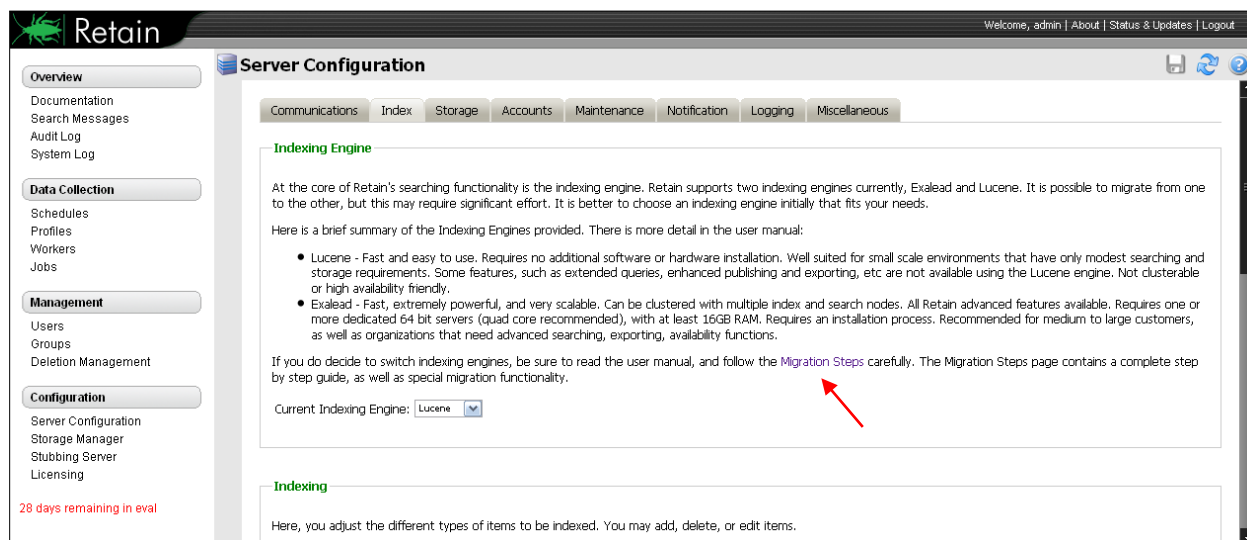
Retain

Welcome, admin | About | Status & Updates | Logout

Overview
Documentation
Search Messages
Audit Log
System Log

Data Collection
Schedules
Profiles
Workers
Jobs

Management
Users
Groups
Deletion Management

Configuration
Server Configuration
Storage Manager
Stubbing Server
Licensing

28 days remaining in eval

Server Configuration

Communications | Index | Storage | Accounts | Maintenance | Notification | Logging | Miscellaneous

Indexing Engine

At the core of Retain's searching functionality is the indexing engine. Retain supports two indexing engines currently, Exalead and Lucene. It is possible to migrate from one to the other, but this may require significant effort. It is better to choose an indexing engine initially that fits your needs.

Here is a brief summary of the Indexing Engines provided. There is more detail in the user manual:

- Lucene - Fast and easy to use. Requires no additional software or hardware installation. Well suited for small scale environments that have only modest searching and storage requirements. Some features, such as extended queries, enhanced publishing and exporting, etc are not available using the Lucene engine. Not clusterable or high availability friendly.
- Exalead - Fast, extremely powerful, and very scalable. Can be clustered with multiple index and search nodes. All Retain advanced features available. Requires one or more dedicated 64 bit servers (quad core recommended), with at least 16GB RAM. Requires an installation process. Recommended for medium to large customers, as well as organizations that need advanced searching, exporting, availability functions.

If you do decide to switch indexing engines, be sure to read the user manual, and follow the Migration Steps carefully. The Migration Steps page contains a complete step by step guide, as well as special migration functionality.

Current Indexing Engine: Lucene

Indexing

Here, you adjust the different types of items to be indexed. You may add, delete, or edit items.